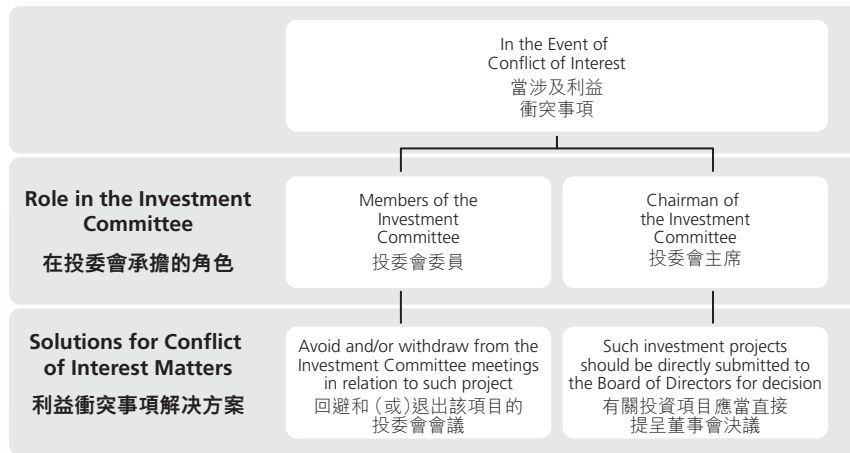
In the Event of Conflict of Interest
當涉及利益衝突事項

Role in the Investment Committee
在投委會承擔的角色

Members of the Investment Committee
投委會委員

Chairman of the Investment Committee
投委會主席

Solutions for Conflict of Interest Matters
利益衝突事項解決方案

Avoid and/or withdraw from the Investment Committee meetings in relation to such project
回避和(或)退出該項目的投委會會議

Such investment projects should be directly submitted to the Board of Directors for decision
有關投資項目應當直接提呈董事會決議